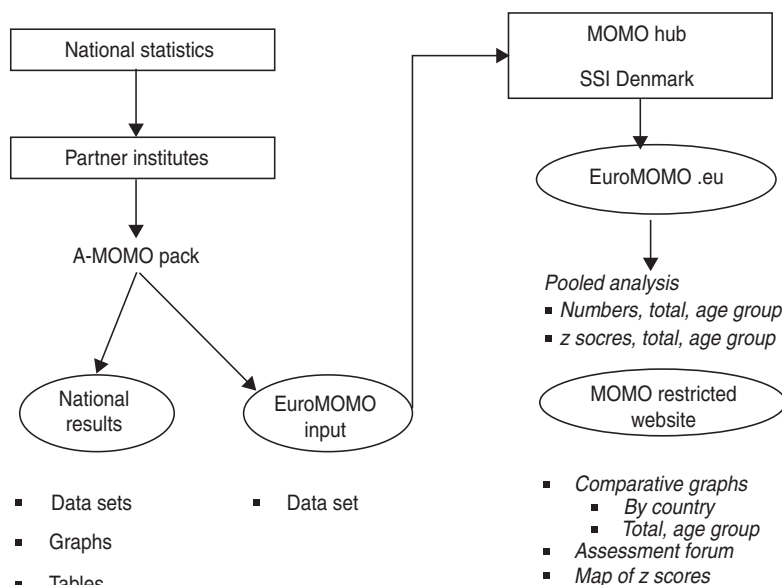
National statistics

Partner institutes

A-MOMO pack

National results

EuroMOMO input

- Data sets
- Graphs
- Tables

- Data set

MOMO hub

SSI Denmark

EuroMOMO .eu

*Pooled analysis*
- *Numbers, total, age group*
- *z socres, total, age group*

MOMO restricted website

- *Comparative graphs*
  - *By country*
  - *Total, age group*
- *Assessment forum*
- *Map of z scores*